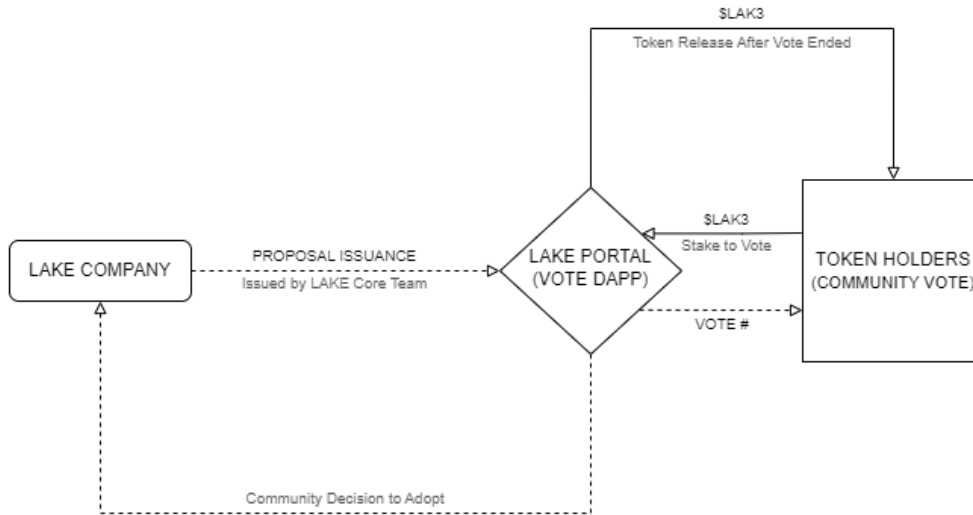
$LAK3

Token Release After Vote Ended

LAKE COMPANY

PROPOSAL ISSUANCE

Issued by LAKE Core Team

LAKE PORTAL (VOTE DAPP)

$LAK3

Stake to Vote

VOTE #

TOKEN HOLDERS (COMMUNITY VOTE)

Community Decision to Adopt